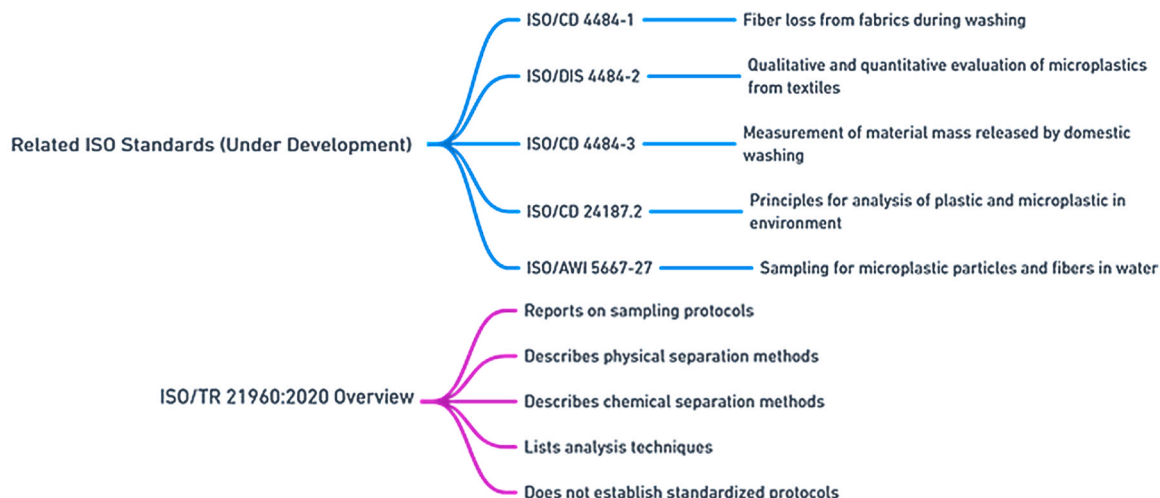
Related ISO Standards (Under Development)

ISO/CD 4484-1
Fiber loss from fabrics during washing

ISO/DIS 4484-2
Qualitative and quantitative evaluation of microplastics from textiles

ISO/CD 4484-3
Measurement of material mass released by domestic washing

ISO/CD 24187.2
Principles for analysis of plastic and microplastic in environment

ISO/AWI 5667-27
Sampling for microplastic particles and fibers in water

ISO/TR 21960:2020 Overview

Reports on sampling protocols

Describes physical separation methods

Describes chemical separation methods

Lists analysis techniques

Does not establish standardized protocols